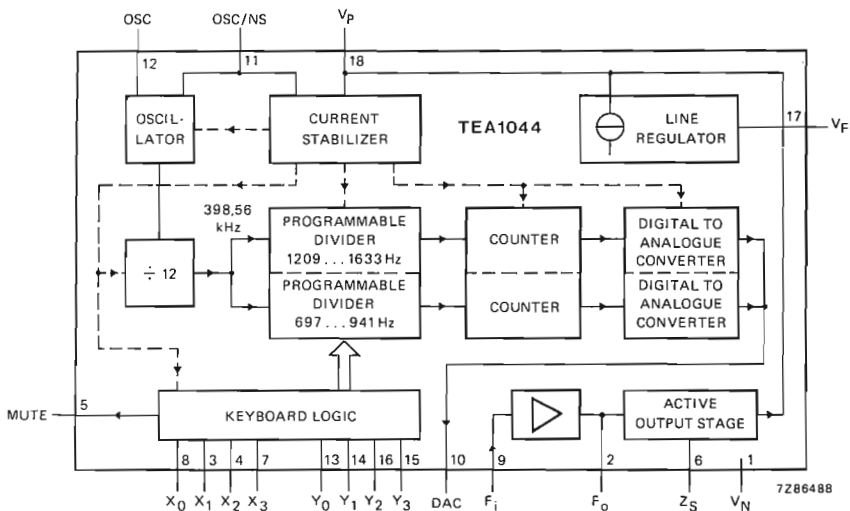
OSC
OSC/NS
$V_P$
12
11
18
OSCIL-LATOR
CURRENT STABILIZER
TEA1044
LINE REGULATOR
17
$V_F$
398,56 kHz
PROGRAMMABLE DIVIDER 1209 . . . 1633 Hz
COUNTER
DIGITAL TO ANALOGUE CONVERTER
÷ 12
PROGRAMMABLE DIVIDER 697 . . . 941 Hz
COUNTER
DIGITAL TO ANALOGUE CONVERTER
MUTE
5
KEYBOARD LOGIC
ACTIVE OUTPUT STAGE
8
3
4
7
13
14
16
15
10
9
2
6
1
$X_0$
$X_1$
$X_2$
$X_3$
$Y_0$
$Y_1$
$Y_2$
$Y_3$
DAC
$F_i$
$F_o$
$Z_S$
$V_N$
7Z86488